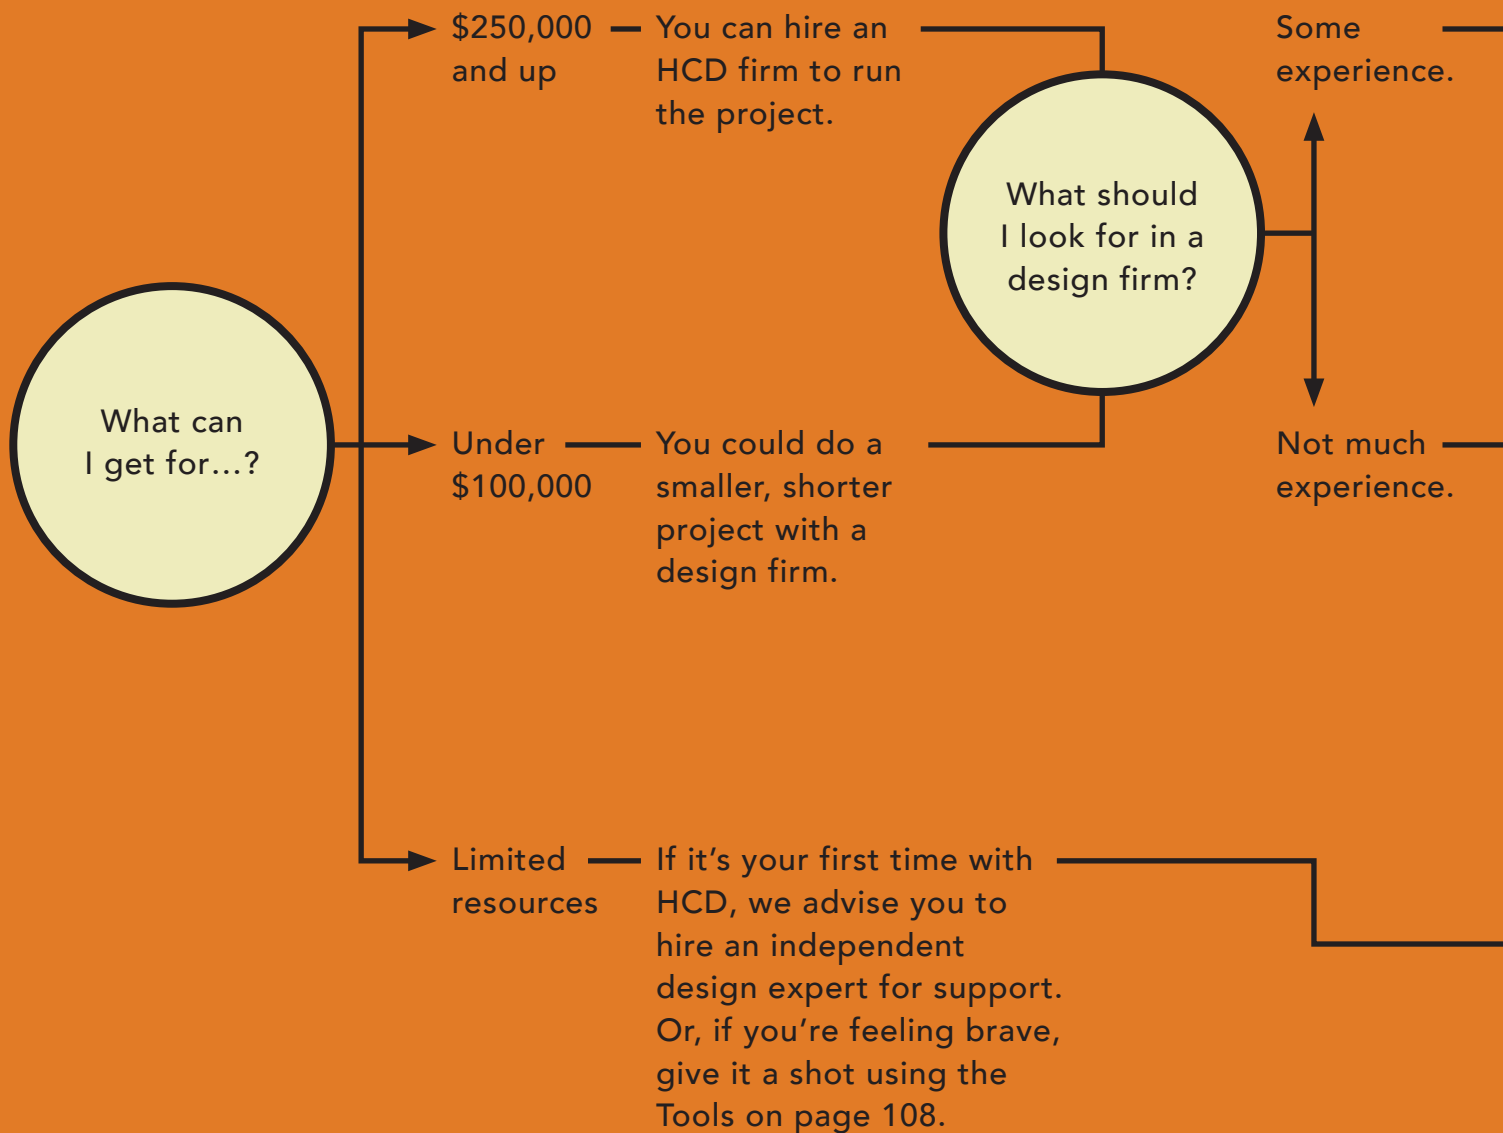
What can I get for…?

\$250,000 and up

You can hire an HCD firm to run the project.

What should I look for in a design firm?

Some experience.

Not much experience.

Under \$100,000

You could do a smaller, shorter project with a design firm.

Limited resources

If it's your first time with HCD, we advise you to hire an independent design expert for support. Or, if you're feeling brave, give it a shot using the Tools on page 108.